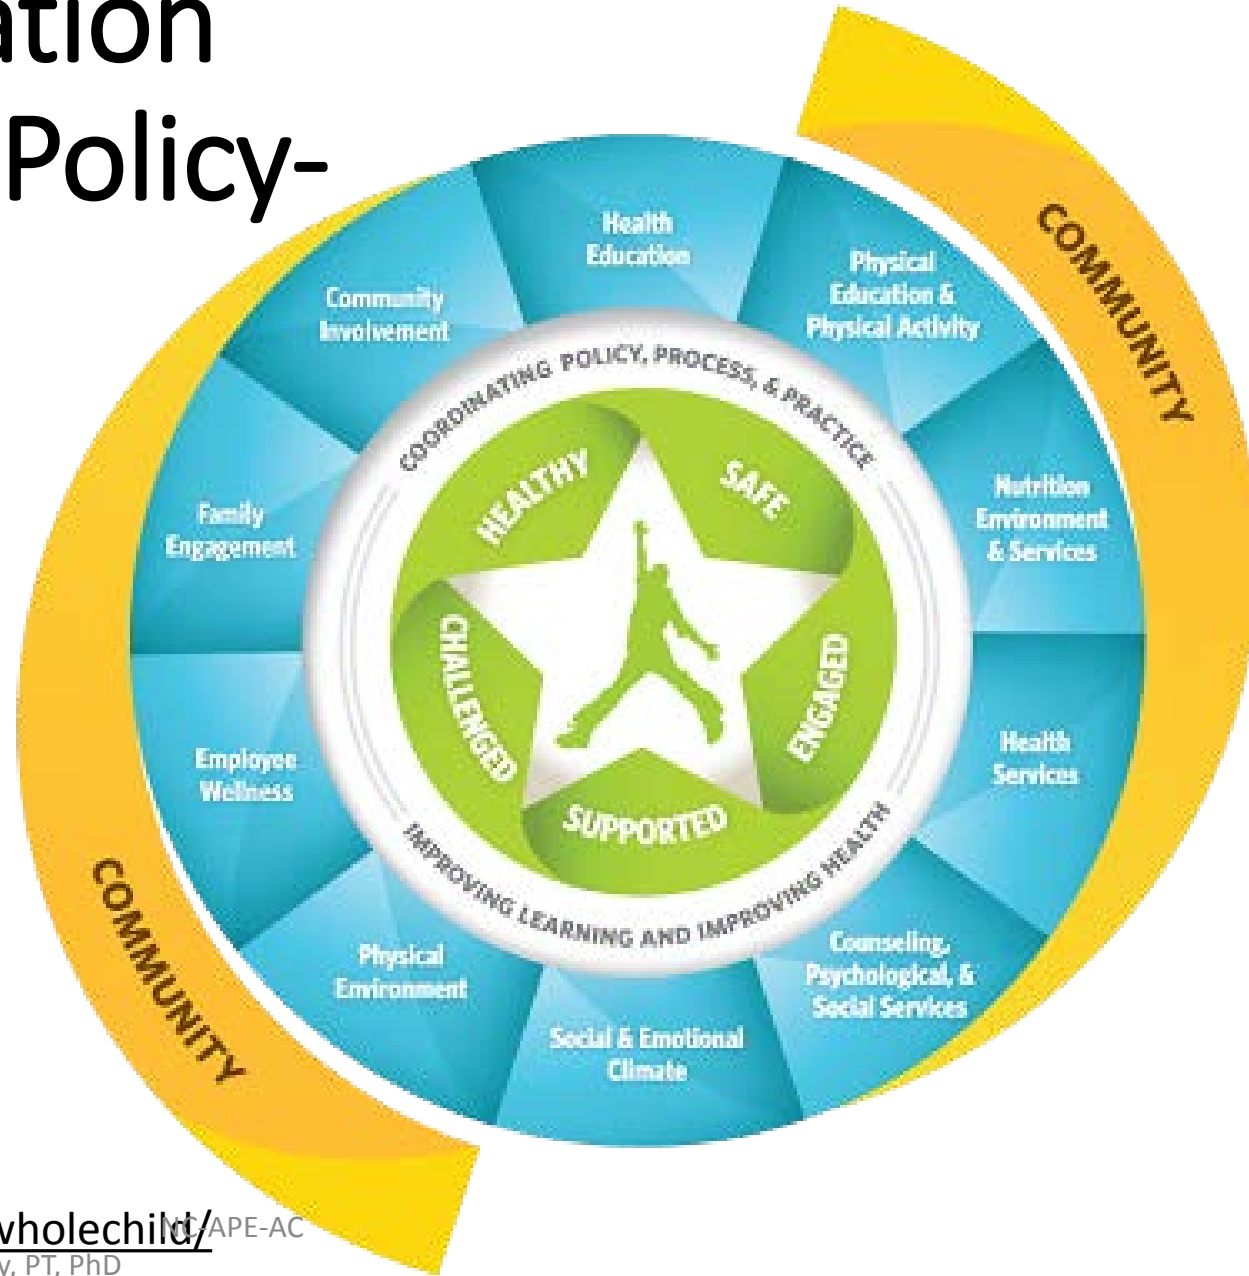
ation
Policy-

COMMUNITY

Health Education

Physical Education & Physical Activity

Nutrition Environment & Services

Health Services

Counseling, Psychological, & Social Services

Social & Emotional Climate

Physical Environment

Employee Wellness

Family Engagement

Community Involvement

COORDINATING POLICY, PROCESS, & PRACTICE

HEALTHY

SAFE

ENGAGED

SUPPORTED

CHALLENGED

IMPROVING LEARNING AND IMPROVING HEALTH

COMMUNITY

wholechild/ NC-APE-AC
y, PT, PhD